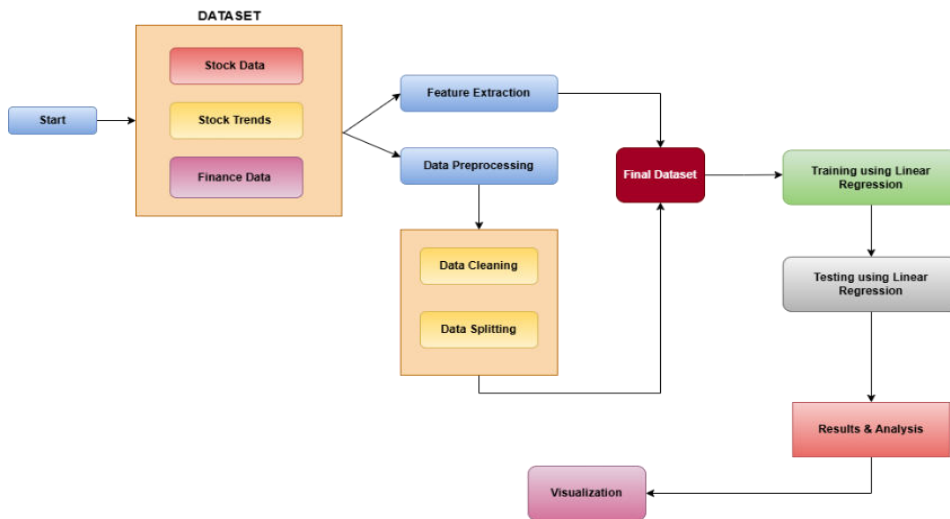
DATASET

Stock Data

Stock Trends

Finance Data

Start

Feature Extraction

Data Preprocessing

Data Cleaning

Data Splitting

Final Dataset

Training using Linear Regression

Testing using Linear Regression

Results & Analysis

Visualization